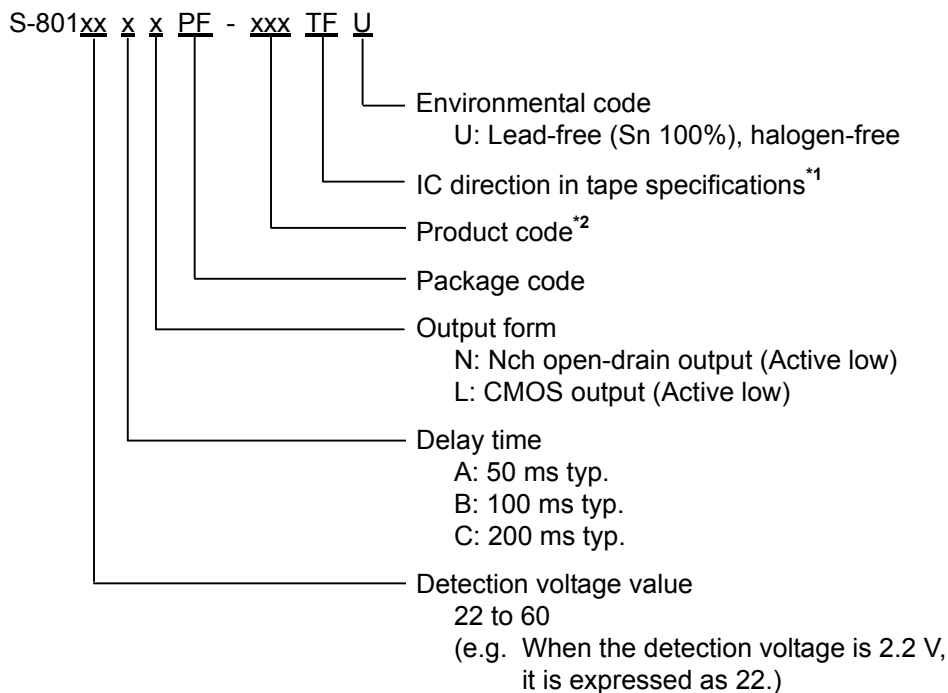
S-801xx x x PF - xxx TF U

Environmental code
U: Lead-free (Sn 100%), halogen-free

IC direction in tape specifications$^{*1}$

Product code$^{*2}$

Package code

Output form
N: Nch open-drain output (Active low)
L: CMOS output (Active low)

Delay time
A: 50 ms typ.
B: 100 ms typ.
C: 200 ms typ.

Detection voltage value
22 to 60
(e.g. When the detection voltage is 2.2 V, it is expressed as 22.)